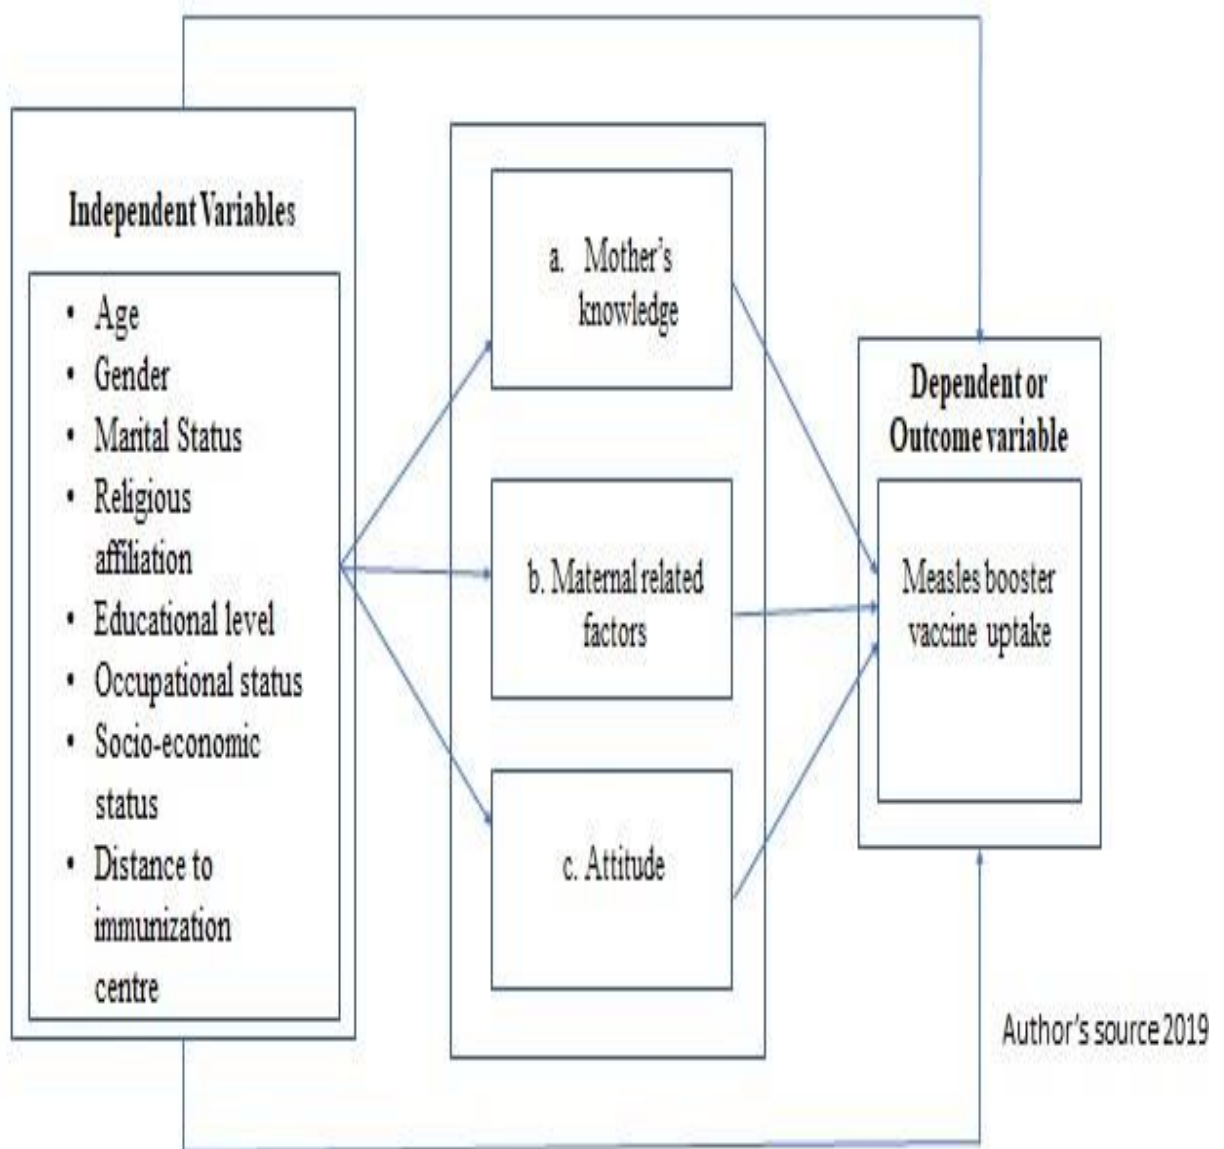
Independent Variables

- Age
- Gender
- Marital Status
- Religious affiliation
- Educational level
- Occupational status
- Socio-economic status
- Distance to immunization centre

a. Mother's knowledge

b. Maternal related factors

c. Attitude

Dependent or Outcome variable

Measles booster vaccine uptake

Author's source 2019